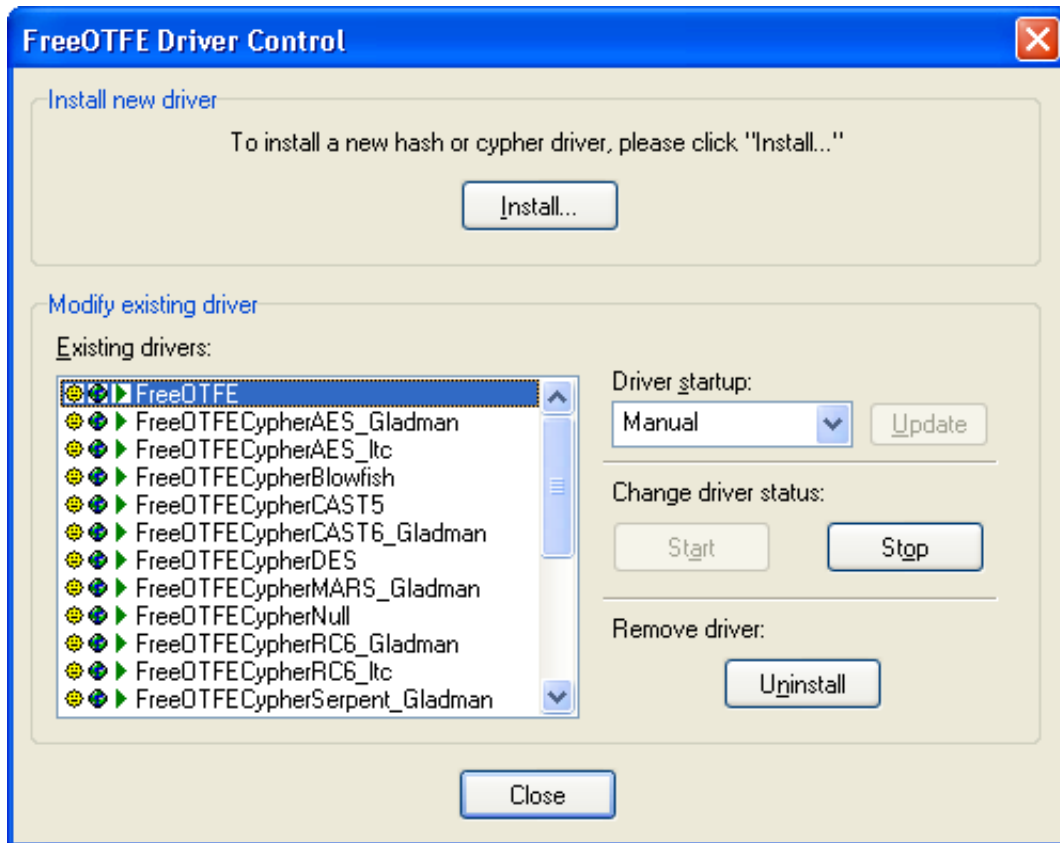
FreeOTFE Driver Control

Install new driver

To install a new hash or cypher driver, please click "Install..."

Install...

Modify existing driver

Existing drivers:

FreeOTFE
FreeOTFECypherAES_Gladman
FreeOTFECypherAES_ltc
FreeOTFECypherBlowfish
FreeOTFECypherCAST5
FreeOTFECypherCAST6_Gladman
FreeOTFECypherDES
FreeOTFECypherMARS_Gladman
FreeOTFECypherNull
FreeOTFECypherRC6_Gladman
FreeOTFECypherRC6_ltc
FreeOTFECypherSerpent_Gladman

Driver startup:

Manual

Update

Change driver status:

Start

Stop

Remove driver:

Uninstall

Close